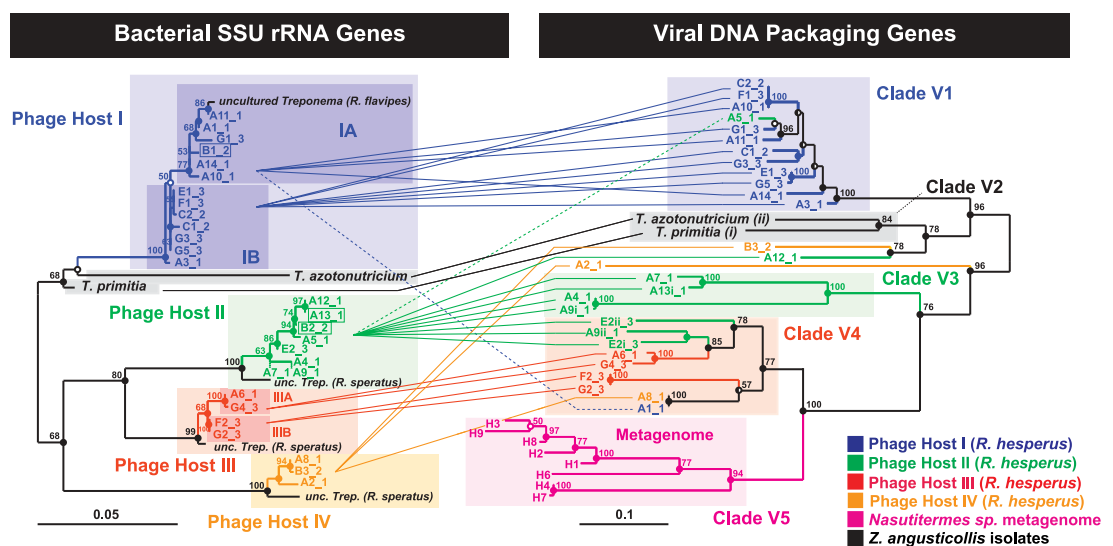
Bacterial SSU rRNA Genes

Viral DNA Packaging Genes

Phage Host I

IA

IB

86 uncultured Treponema (R. flavipes)
A11_1
68 A1_1
G1_3
53 B1_2
77 A14_1
A10_1
50
E1_3
F1_3
C2_2
C1_2
G3_3
100 G5_3
A3_1

T. azotonutricium
68
T. primitia

Phage Host II

97 A12_1
74 A13_1
94 B2_2
86 A5_1
63 E2_3
100 A4_1
A7_1 A9_1
unc. Trep. (R. speratus)

80

IIIA
A6_1
G4_3
68
IIIB
F2_3
99 G2_3
unc. Trep. (R. speratus)

Phage Host III

68

94 A8_1
B3_2
A2_1
100 unc. Trep. (R. speratus)

Phage Host IV

0.05

Clade V1

C2_2
F1_3 100
A10_1
A5_1
G1_3 96
A11_1
C1_2
G3_3
E1_3
G5_3
A14_1 100
A3_1

Clade V2

T. azotonutricium (ii) 84
T. primitia (i)
96
78
B3_2 78
A12_1
A2_1
96
Clade V3
A7_1 100
A13i_1
100
A4_1
A9i_1
76
Clade V4
E2ii_3 78
A9ii_1
E2i_3 85
A6_1 100
G4_3
77
F2_3 100
G2_3 57
A8_1
100
A1_1 100

H3 50
H9
H8 97
H2 77
H1 100
Metagenome
77
H6
H4 100 94
H7

0.1

Clade V5

Phage Host I (R. hesperus)
Phage Host II (R. hesperus)
Phage Host III (R. hesperus)
Phage Host IV (R. hesperus)
Nasutitermes sp. metagenome
Z. angusticollis isolates